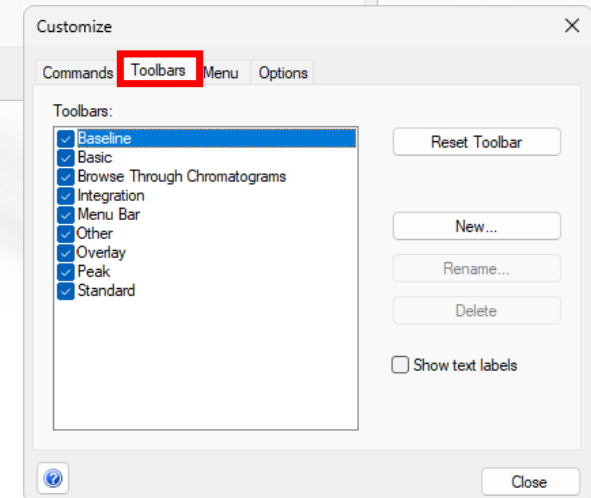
Customize

Commands Toolbars Menu Options

Toolbars:

Baseline
Basic
Browse Through Chromatograms
Integration
Menu Bar
Other
Overlay
Peak
Standard

Reset Toolbar

New...

Rename...

Delete

Show text labels

Close